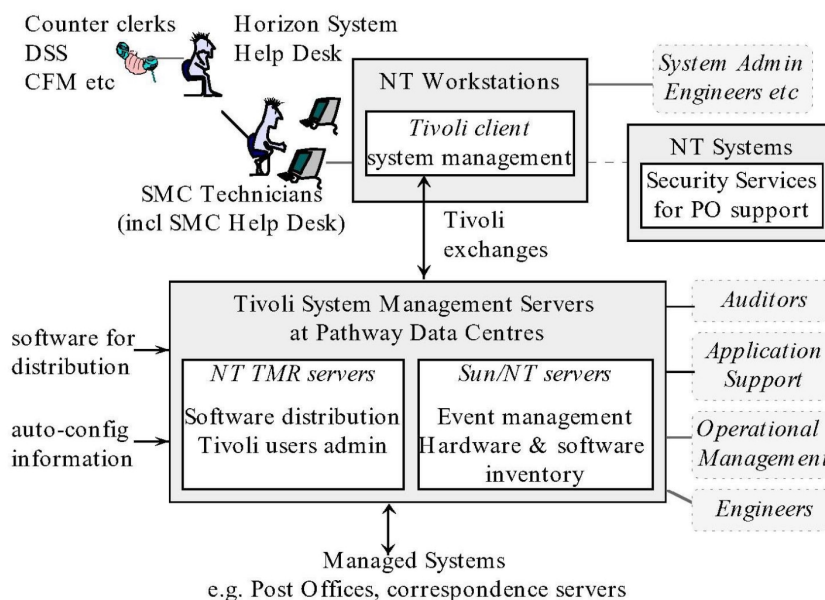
Counter clerks
DSS
CFM etc

Horizon System
Help Desk

NT Workstations

Tivoli client
system management

System Admin
Engineers etc

NT Systems

Security Services
for PO support

SMC Technicians
(incl SMC Help Desk)

Tivoli
exchanges

Tivoli System Management Servers
at Pathway Data Centres

Auditors

software for
distribution

Application
Support

NT TMR servers

Software distribution
Tivoli users admin

Sun/NT servers

Event management
Hardware & software
inventory

auto-config
information

Operational
Management

Engineers

Managed Systems
e.g. Post Offices, correspondence servers